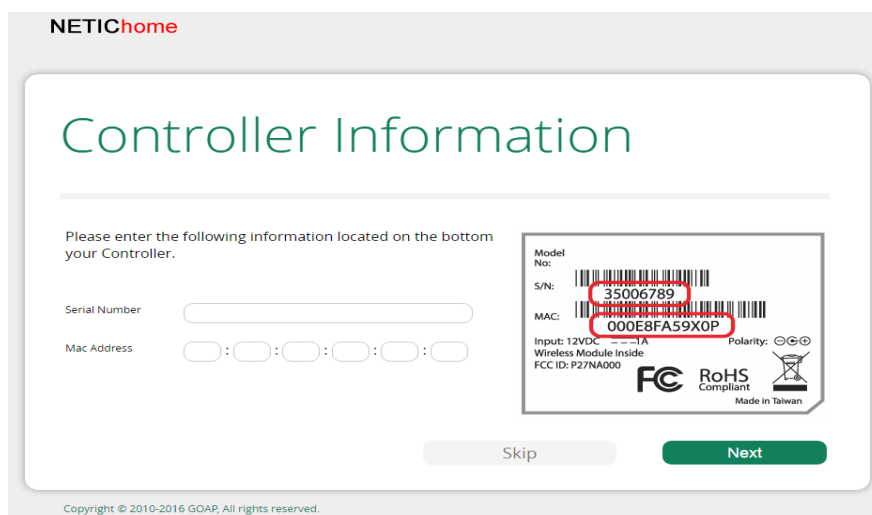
NETIChome

Controller Information

Please enter the following information located on the bottom your Controller.

Serial Number

Mac Address

: : : : :

Model No:

S/N: 35006789

MAC: 000E8FA59X0P

Input: 12VDC ‒ ‒ ‒1A Polarity:

Wireless Module Inside

FCC ID: P27NA000

FC RoHS Compliant

Made in Taiwan

Skip

Next

Copyright © 2010-2016 GOAP, All rights reserved.